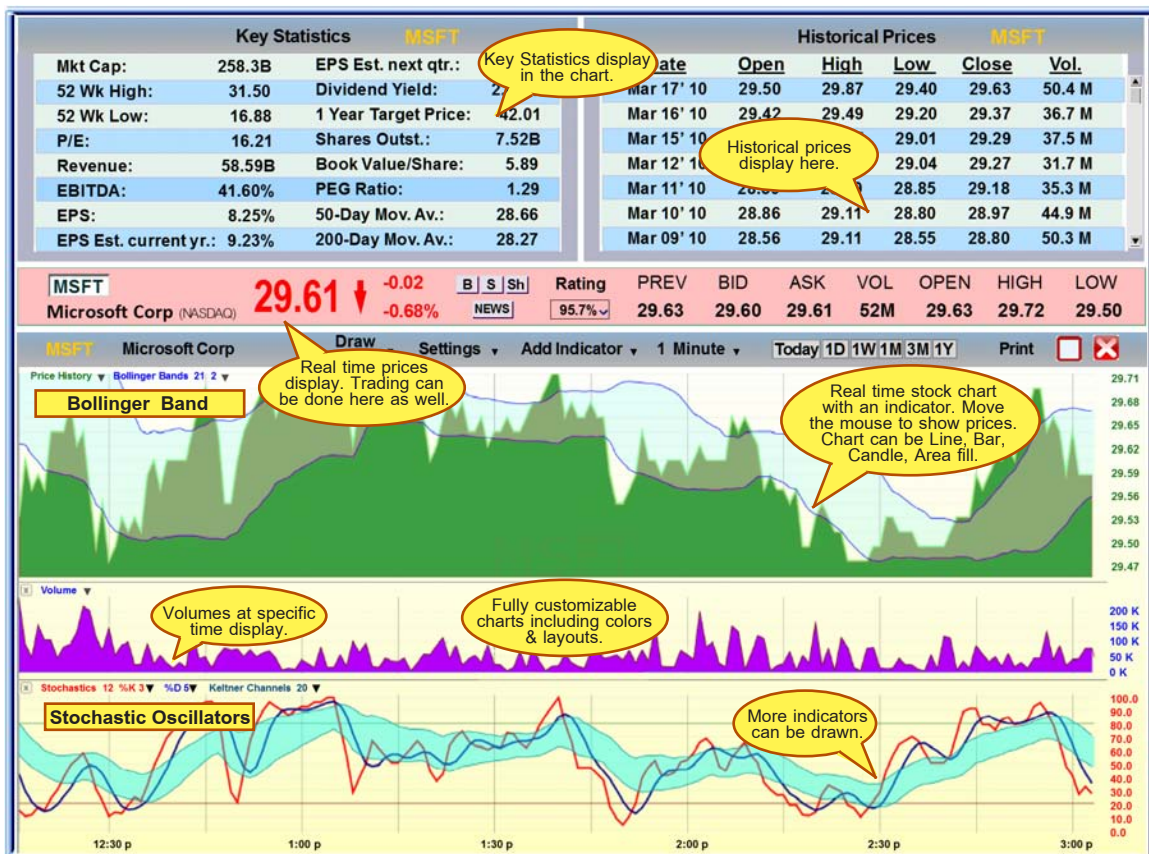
Key Statistics MSFT

| | | | |
|---|---|---|---|
| Mkt Cap: | 258.3B | EPS Est. next qtr.: | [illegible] |
| 52 Wk High: | 31.50 | Dividend Yield: | 2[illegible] |
| 52 Wk Low: | 16.88 | 1 Year Target Price: | 32.01 |
| P/E: | 16.21 | Shares Outst.: | 7.52B |
| Revenue: | 58.59B | Book Value/Share: | 5.89 |
| EBITDA: | 41.60% | PEG Ratio: | 1.29 |
| EPS: | 8.25% | 50-Day Mov. Av.: | 28.66 |
| EPS Est. current yr.: | 9.23% | 200-Day Mov. Av.: | 28.27 |

Key Statistics display in the chart.

Historical Prices MSFT

| Date | Open | High | Low | Close | Vol. |
|---|---|---|---|---|---|
| Mar 17' 10 | 29.50 | 29.87 | 29.40 | 29.63 | 50.4 M |
| Mar 16' 10 | 29.42 | 29.49 | 29.20 | 29.37 | 36.7 M |
| Mar 15' 10 | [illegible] | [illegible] | 29.01 | 29.29 | 37.5 M |
| Mar 12' 10 | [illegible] | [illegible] | 29.04 | 29.27 | 31.7 M |
| Mar 11' 10 | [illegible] | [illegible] | 28.85 | 29.18 | 35.3 M |
| Mar 10' 10 | 28.86 | 29.11 | 28.80 | 28.97 | 44.9 M |
| Mar 09' 10 | 28.56 | 29.11 | 28.55 | 28.80 | 50.3 M |

Historical prices display here.

MSFT Microsoft Corp (NASDAQ) 29.61 -0.02 -0.68% B S Sh NEWS Rating 95.7%

| PREV | BID | ASK | VOL | OPEN | HIGH | LOW |
|---|---|---|---|---|---|---|
| 29.63 | 29.60 | 29.61 | 52M | 29.63 | 29.72 | 29.50 |

MSFT Microsoft Corp Draw Settings Add Indicator 1 Minute Today 1D 1W 1M 3M 1Y Print

Real time prices display. Trading can be done here as well.

Price History Bollinger Bands 21 2

Bollinger Band

Real time stock chart with an indicator. Move the mouse to show prices. Chart can be Line, Bar, Candle, Area fill.

29.71 29.68 29.65 29.62 29.59 29.56 29.53 29.50 29.47

Volume

Volumes at specific time display.

Fully customizable charts including colors & layouts.

200 K 150 K 100 K 50 K 0 K

Stochastics 12 %K 3 %D 5 Keltner Channels 20

Stochastic Oscillators

More indicators can be drawn.

100.0 90.0 80.0 70.0 60.0 50.0 40.0 30.0 20.0 10.0 0.0

12:30 p 1:00 p 1:30 p 2:00 p 2:30 p 3:00 p